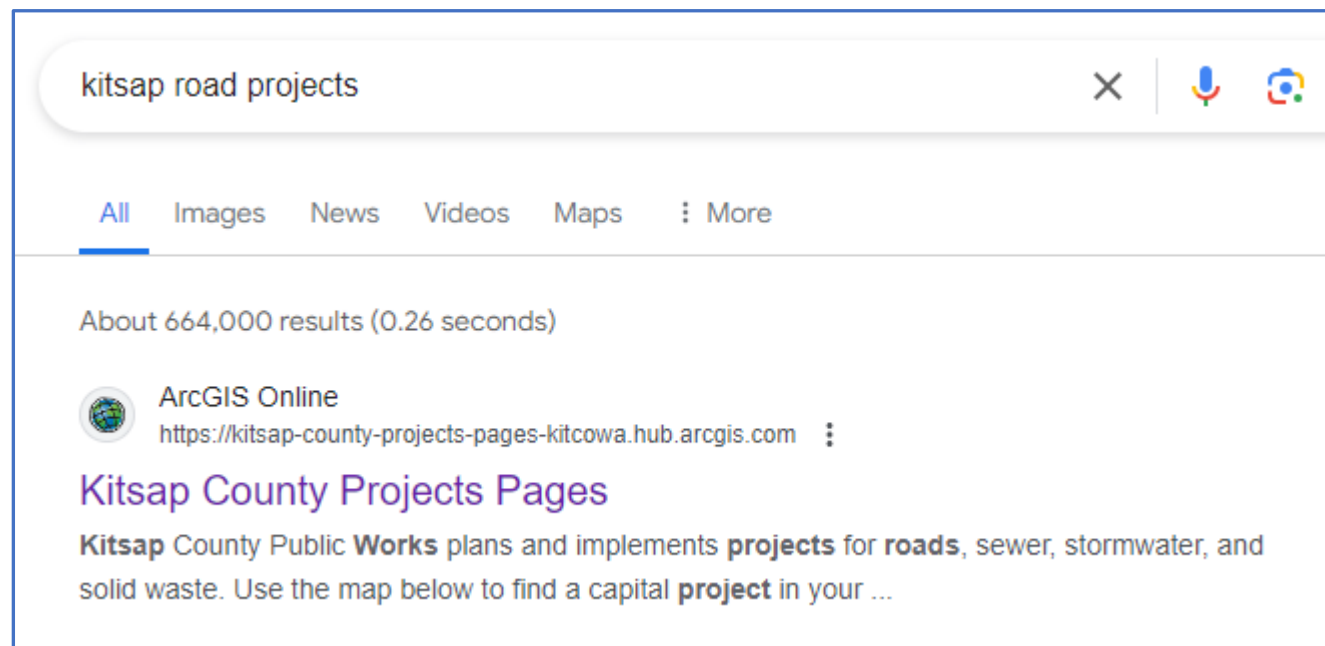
kitsap road projects

All Images News Videos Maps ⋮ More

About 664,000 results (0.26 seconds)

ArcGIS Online
https://kitsap-county-projects-pages-kitcowa.hub.arcgis.com

Kitsap County Projects Pages

Kitsap County Public Works plans and implements projects for roads, sewer, stormwater, and solid waste. Use the map below to find a capital project in your ...